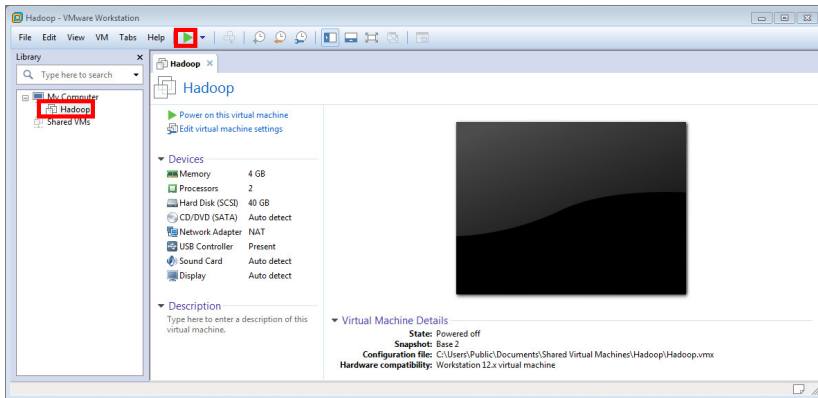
Hadoop - VMware Workstation

File Edit View VM Tabs Help

Library
Type here to search
My Computer
Hadoop
Shared VMs

Hadoop

Hadoop

Power on this virtual machine
Edit virtual machine settings

Devices
| | |
|---|---|
| Memory | 4 GB |
| Processors | 2 |
| Hard Disk (SCSI) | 40 GB |
| CD/DVD (SATA) | Auto detect |
| Network Adapter | NAT |
| USB Controller | Present |
| Sound Card | Auto detect |
| Display | Auto detect |

Description
Type here to enter a description of this virtual machine.

Virtual Machine Details
| | |
|---|---|
| State: | Powered off |
| Snapshot: | Base 2 |
| Configuration file: | C:\Users\Public\Documents\Shared Virtual Machines\Hadoop\Hadoop.vmx |
| Hardware compatibility: | Workstation 12.x virtual machine |